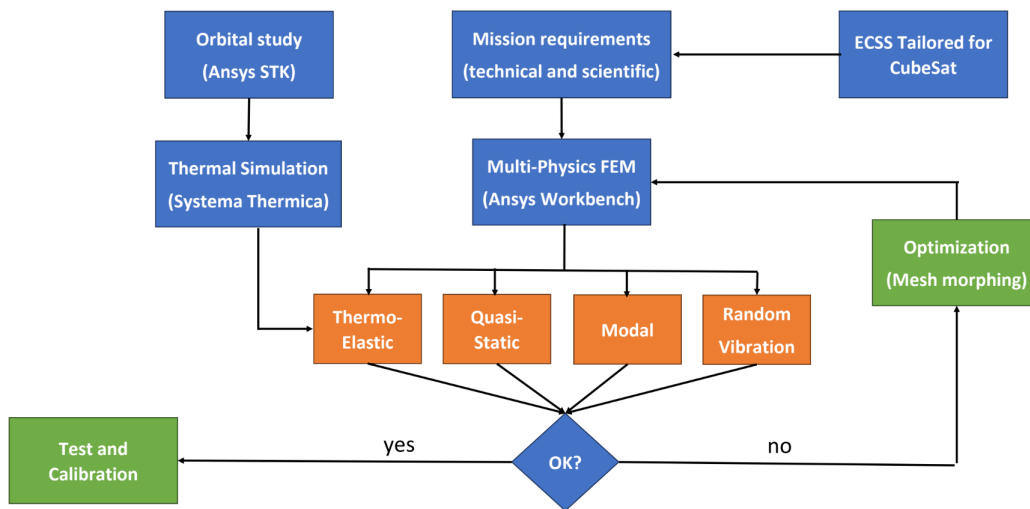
Orbital study (Ansys STK)

Mission requirements (technical and scientific)

ECSS Tailored for CubeSat

Thermal Simulation (Systema Thermica)

Multi-Physics FEM (Ansys Workbench)

Optimization (Mesh morphing)

Thermo-Elastic

Quasi-Static

Modal

Random Vibration

Test and Calibration

yes

OK?

no